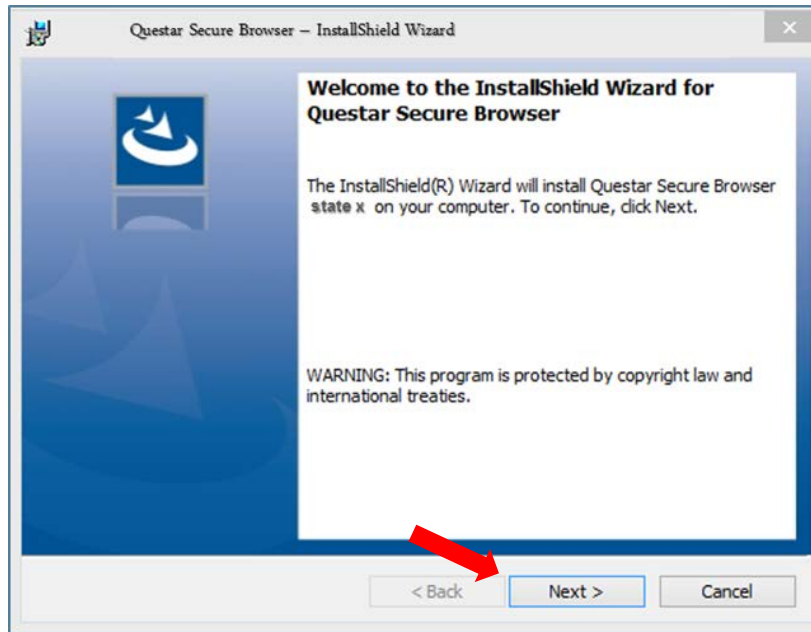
Questar Secure Browser – InstallShield Wizard

Welcome to the InstallShield Wizard for Questar Secure Browser

The InstallShield(R) Wizard will install Questar Secure Browser state x on your computer. To continue, click Next.

WARNING: This program is protected by copyright law and international treaties.

< Back

Next >

Cancel